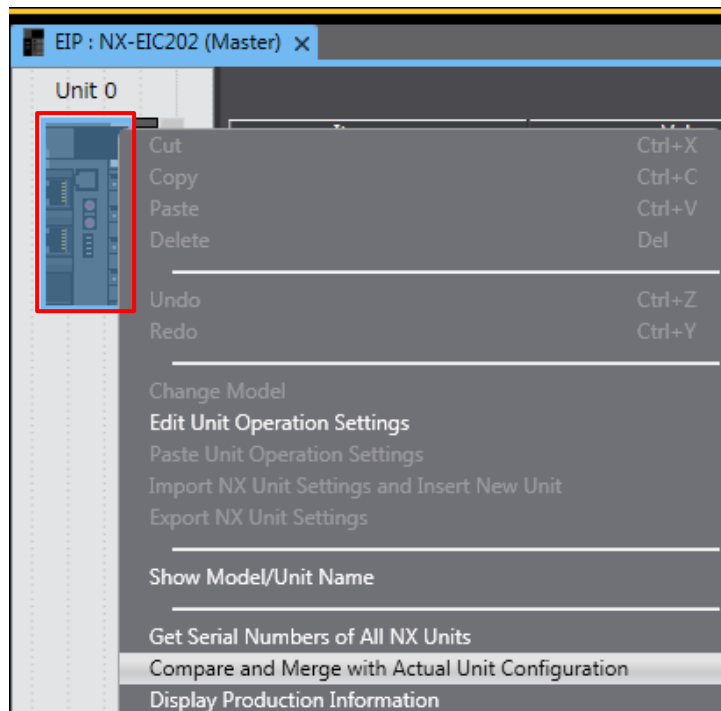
EIP : NX-EIC202 (Master) ×

Unit 0

Cut Ctrl+X
Copy Ctrl+C
Paste Ctrl+V
Delete Del

Undo Ctrl+Z
Redo Ctrl+Y

Change Model
Edit Unit Operation Settings
Paste Unit Operation Settings
Import NX Unit Settings and Insert New Unit
Export NX Unit Settings

Show Model/Unit Name

Get Serial Numbers of All NX Units
Compare and Merge with Actual Unit Configuration
Display Production Information